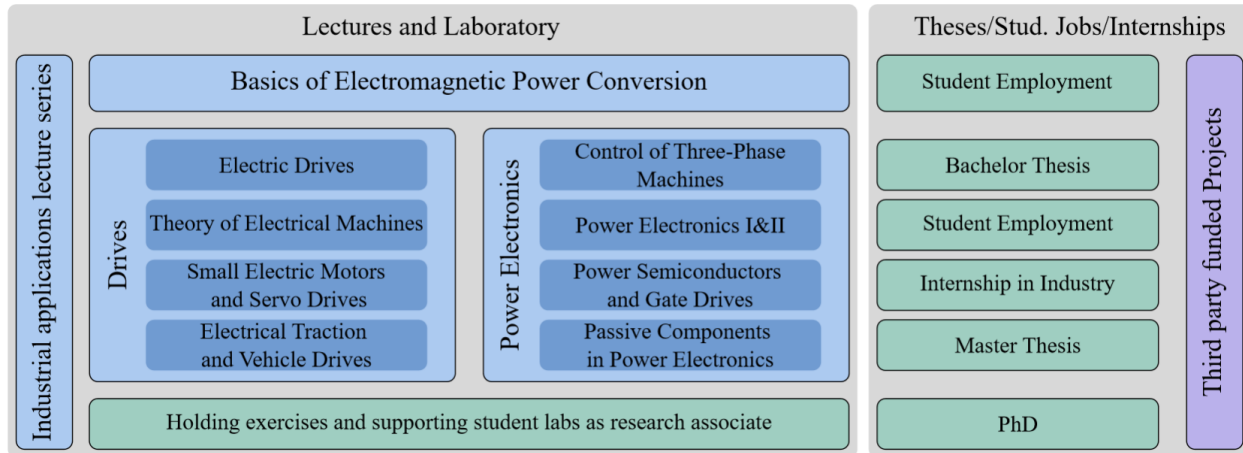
Lectures and Laboratory

Industrial applications lecture series

Basics of Electromagnetic Power Conversion

Drives

Electric Drives

Theory of Electrical Machines

Small Electric Motors and Servo Drives

Electrical Traction and Vehicle Drives

Power Electronics

Control of Three-Phase Machines

Power Electronics I&II

Power Semiconductors and Gate Drives

Passive Components in Power Electronics

Holding exercises and supporting student labs as research associate

Theses/Stud. Jobs/Internships

Student Employment

Bachelor Thesis

Student Employment

Internship in Industry

Master Thesis

PhD

Third party funded Projects